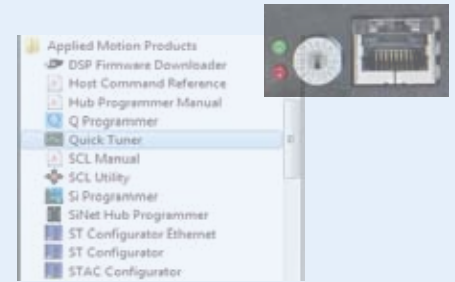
Applied Motion Products
DSP Firmware Downloader
Host Command Reference
Hub Programmer Manual
Q Programmer
Quick Tuner
SCL Manual
SCL Utility
Si Programmer
SiNet Hub Programmer
ST Configurator Ethernet
ST Configurator
STAC Configurator